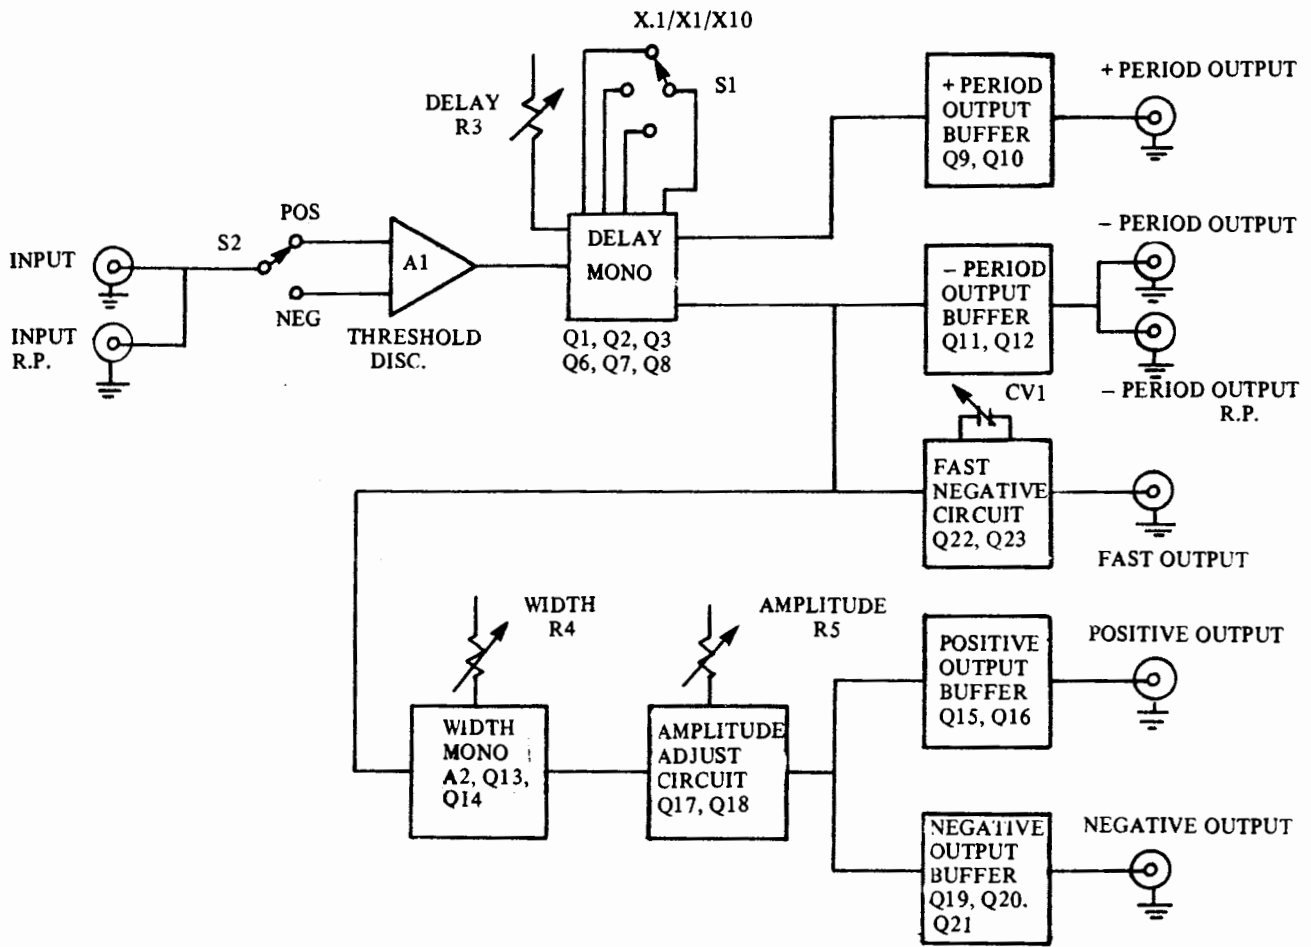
X.1/X1/X10

S1

DELAY
R3

+ PERIOD OUTPUT BUFFER Q9, Q10

+ PERIOD OUTPUT

INPUT

INPUT
R.P.

S2

POS

NEG

A1

THRESHOLD DISC.

DELAY MONO

Q1, Q2, Q3
Q6, Q7, Q8

– PERIOD OUTPUT BUFFER Q11, Q12

– PERIOD OUTPUT

– PERIOD OUTPUT
R.P.

CV1

FAST NEGATIVE CIRCUIT Q22, Q23

FAST OUTPUT

WIDTH
R4

AMPLITUDE
R5

WIDTH MONO A2, Q13, Q14

AMPLITUDE ADJUST CIRCUIT Q17, Q18

POSITIVE OUTPUT BUFFER Q15, Q16

POSITIVE OUTPUT

NEGATIVE OUTPUT BUFFER Q19, Q20, Q21

NEGATIVE OUTPUT